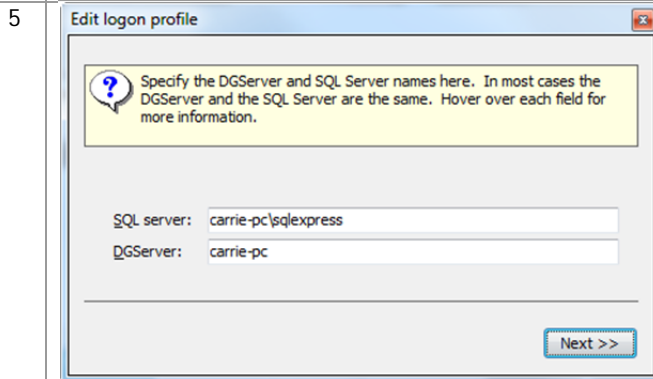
5

Edit logon profile

Specify the DGServer and SQL Server names here. In most cases the DGServer and the SQL Server are the same. Hover over each field for more information.

SQL server: carrie-pc\sqlexpress
DGServer: carrie-pc

Next >>